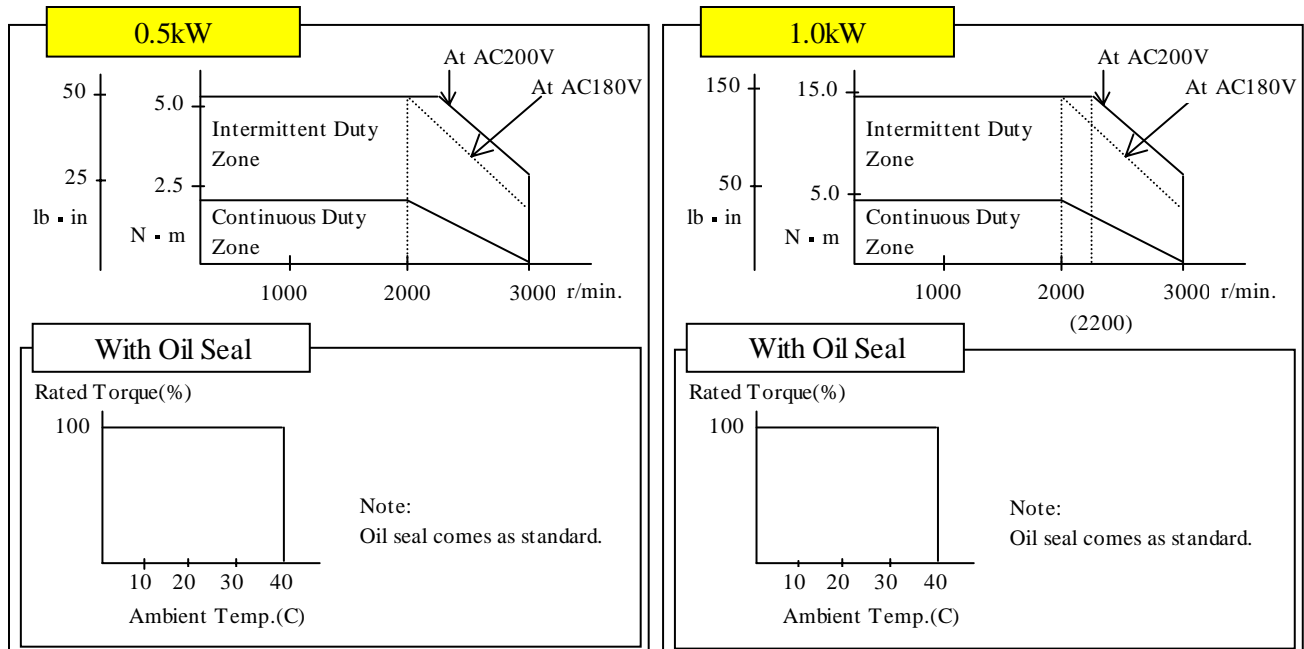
0.5kW

At AC200V

At AC180V

50

25

lb • in

5.0

2.5

N • m

Intermittent Duty Zone

Continuous Duty Zone

1000

2000

3000 r/min.

With Oil Seal

Rated Torque(%)

100

10 20 30 40

Ambient Temp.(C)

Note:
Oil seal comes as standard.

1.0kW

At AC200V

At AC180V

150

50

lb • in

15.0

5.0

N • m

Intermittent Duty Zone

Continuous Duty Zone

1000

2000

3000 r/min.

(2200)

With Oil Seal

Rated Torque(%)

100

10 20 30 40

Ambient Temp.(C)

Note:
Oil seal comes as standard.